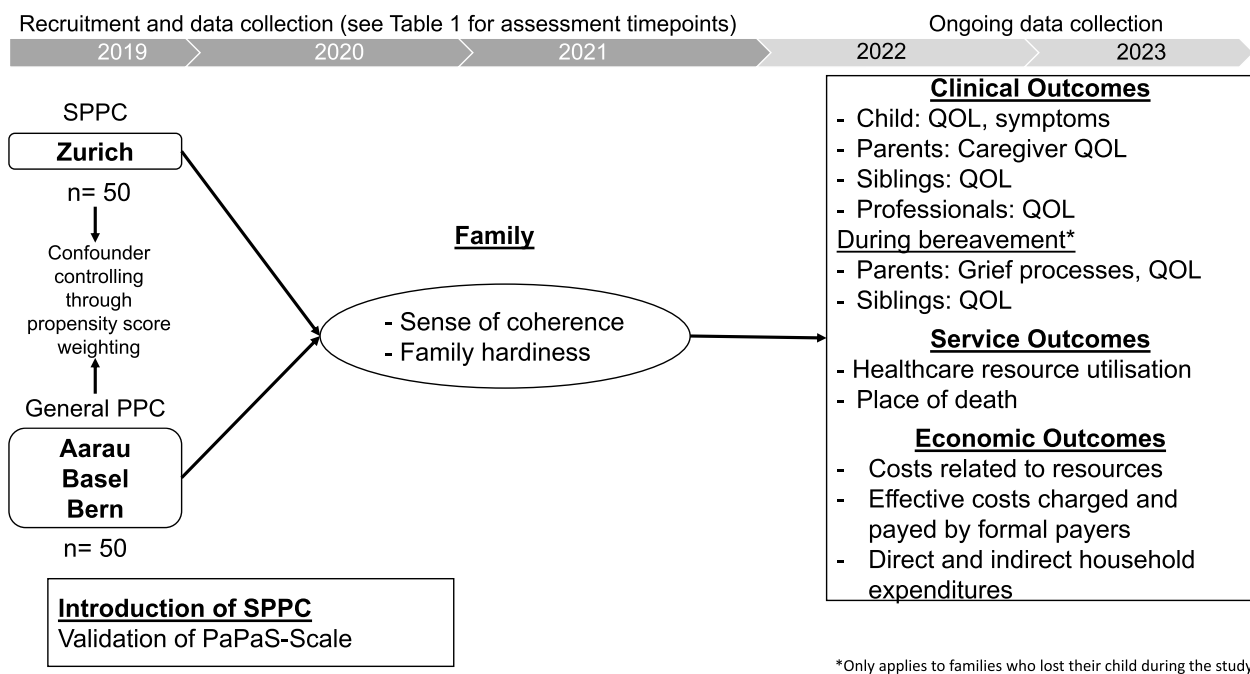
Recruitment and data collection (see Table 1 for assessment timepoints)

Ongoing data collection

2019 2020 2021 2022 2023

SPPC

Zurich

n= 50

Confounder controlling through propensity score weighting

General PPC

Aarau
Basel
Bern

n= 50

Family

- Sense of coherence
- Family hardiness

Clinical Outcomes
- Child: QOL, symptoms
- Parents: Caregiver QOL
- Siblings: QOL
- Professionals: QOL
During bereavement*
- Parents: Grief processes, QOL
- Siblings: QOL

Service Outcomes
- Healthcare resource utilisation
- Place of death

Economic Outcomes
- Costs related to resources
- Effective costs charged and payed by formal payers
- Direct and indirect household expenditures

Introduction of SPPC
Validation of PaPaS-Scale

*Only applies to families who lost their child during the study